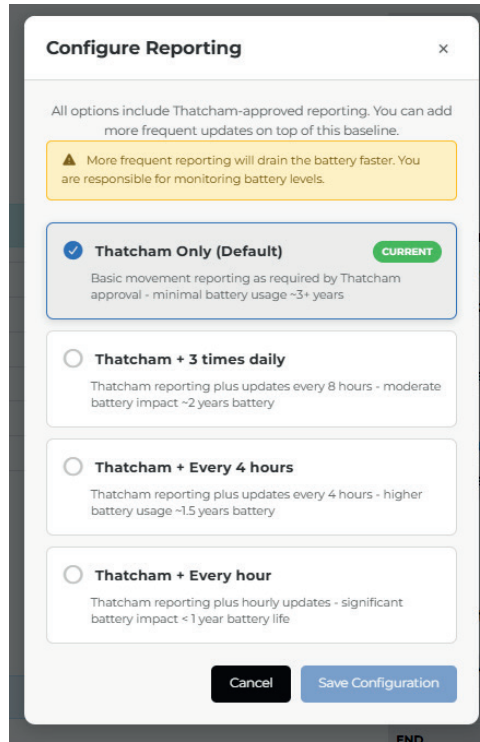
Configure Reporting

×

All options include Thatcham-approved reporting. You can add more frequent updates on top of this baseline.

More frequent reporting will drain the battery faster. You are responsible for monitoring battery levels.

Thatcham Only (Default)

CURRENT

Basic movement reporting as required by Thatcham approval - minimal battery usage ~3+ years

Thatcham + 3 times daily

Thatcham reporting plus updates every 8 hours - moderate battery impact ~2 years battery

Thatcham + Every 4 hours

Thatcham reporting plus updates every 4 hours - higher battery usage ~1.5 years battery

Thatcham + Every hour

Thatcham reporting plus hourly updates - significant battery impact <1 year battery life

Cancel

Save Configuration

END